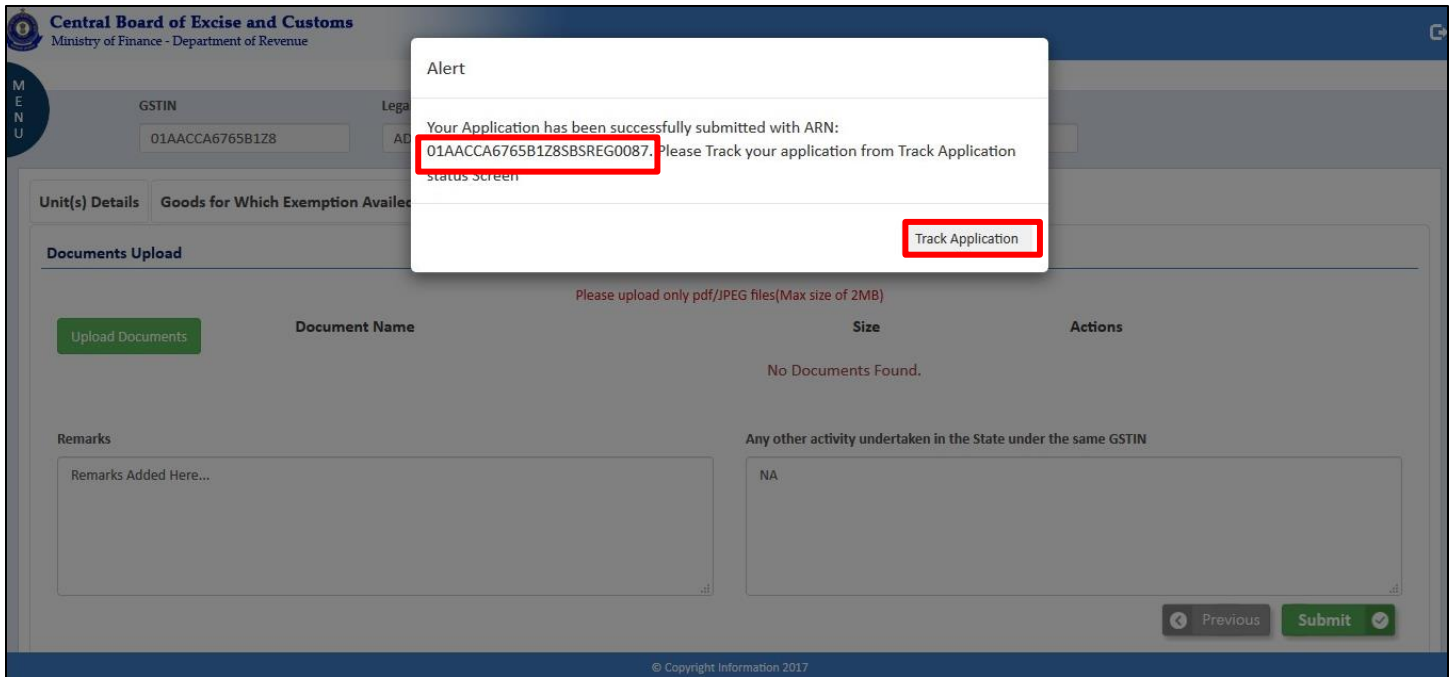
Central Board of Excise and Customs
Ministry of Finance - Department of Revenue

M
E
N
U

GSTIN
01AACCA6765B1Z8
Lega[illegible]
AD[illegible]

Unit(s) Details
Goods for Which Exemption Availe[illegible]

Documents Upload

Please upload only pdf/JPEG files(Max size of 2MB)

Upload Documents
Document Name
Size
Actions
No Documents Found.

Remarks
Remarks Added Here...

Any other activity undertaken in the State under the same GSTIN
NA

Previous
Submit

© Copyright Information 2017

Alert

Your Application has been successfully submitted with ARN: 01AACCA6765B1Z8SBSREG0087. Please Track your application from Track Application status Screen

Track Application